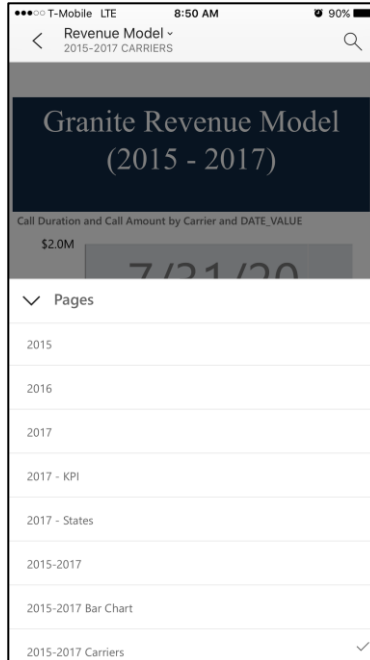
●●●○○ T-Mobile LTE 8:50 AM 90%

Revenue Model
2015-2017 CARRIERS

Granite Revenue Model (2015 - 2017)

Call Duration and Call Amount by Carrier and DATE_VALUE

$2.0M

7/31/20

Pages

2015

2016

2017

2017 - KPI

2017 - States

2015-2017

2015-2017 Bar Chart

2015-2017 Carriers